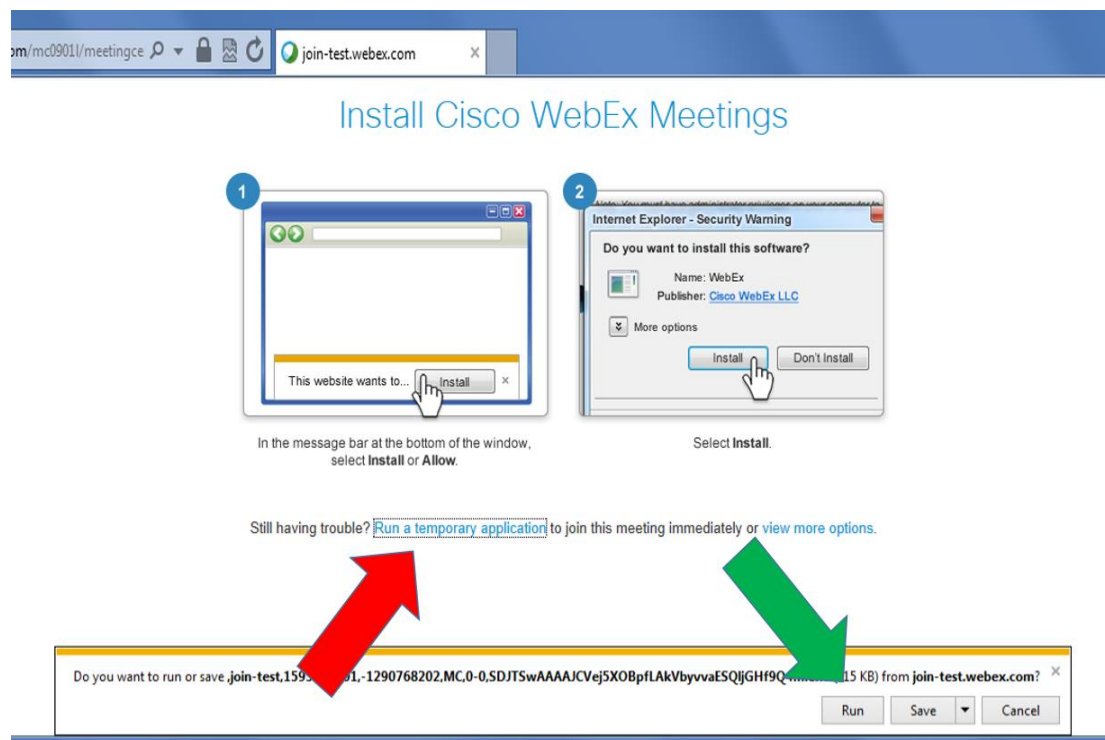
om/mc0901l/meetingce join-test.webex.com ×

Install Cisco WebEx Meetings

1

This website wants to... Install ×

In the message bar at the bottom of the window, select **Install** or **Allow**.

2

Note: You must have administrator privileges on your computer to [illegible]

Internet Explorer - Security Warning

Do you want to install this software?

Name: WebEx

Publisher: Cisco WebEx LLC

More options

Install Don't Install

Select **Install**.

Still having trouble? Run a temporary application to join this meeting immediately or view more options.

Do you want to run or save .join-test,159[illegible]1,-1290768202,MC,0-0,SDJTSwAAAAJCVej5XOBpfLAkVbyvvaESQljGHf9Q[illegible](15 KB) from join-test.webex.com? ×

Run Save Cancel